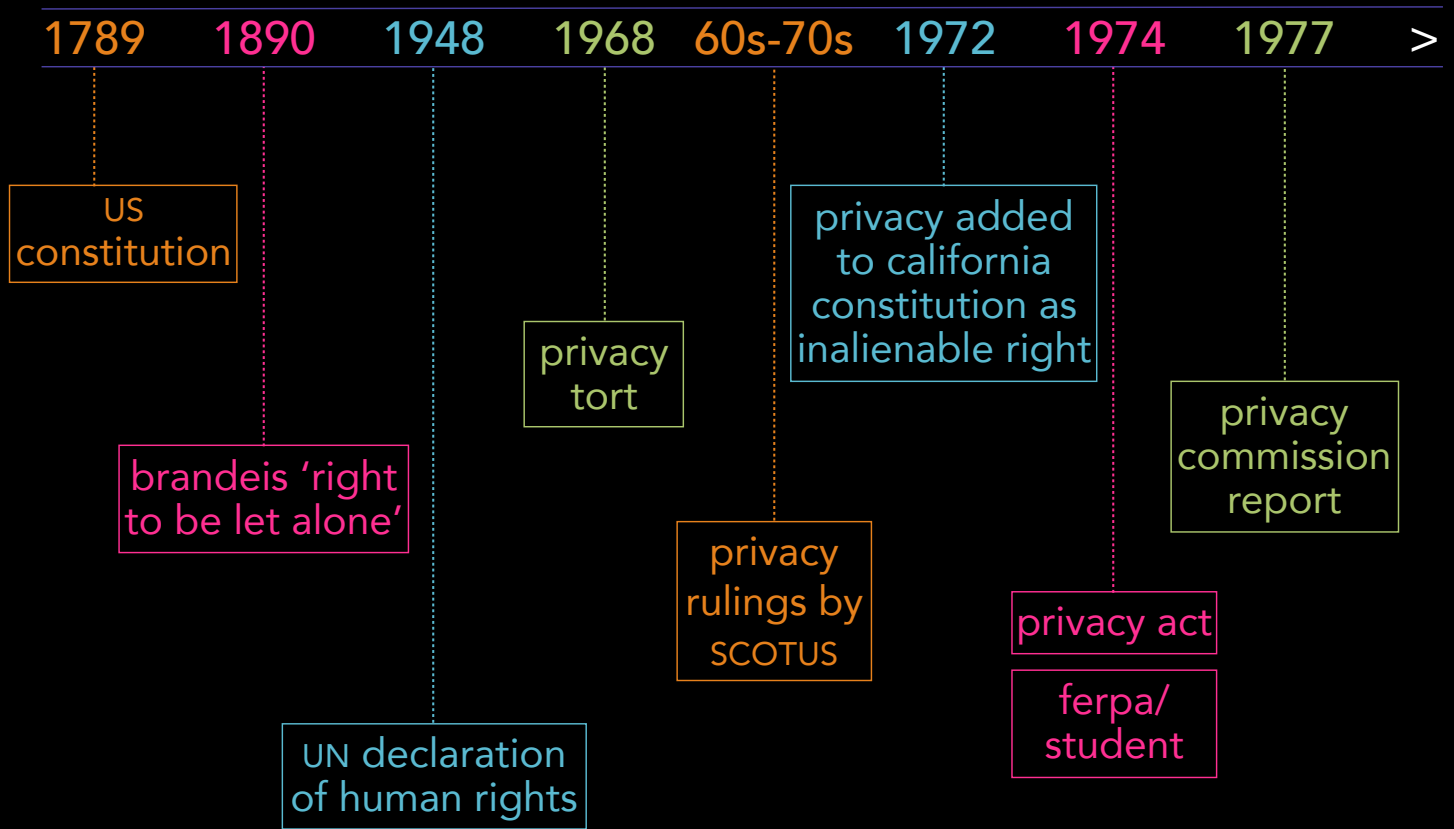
1789 1890 1948 1968 60s-70s 1972 1974 1977 >

US constitution

brandeis ‘right to be let alone’

UN declaration of human rights

privacy tort

privacy rulings by SCOTUS

privacy added to california constitution as inalienable right

privacy act

ferpa/ student

privacy commission report